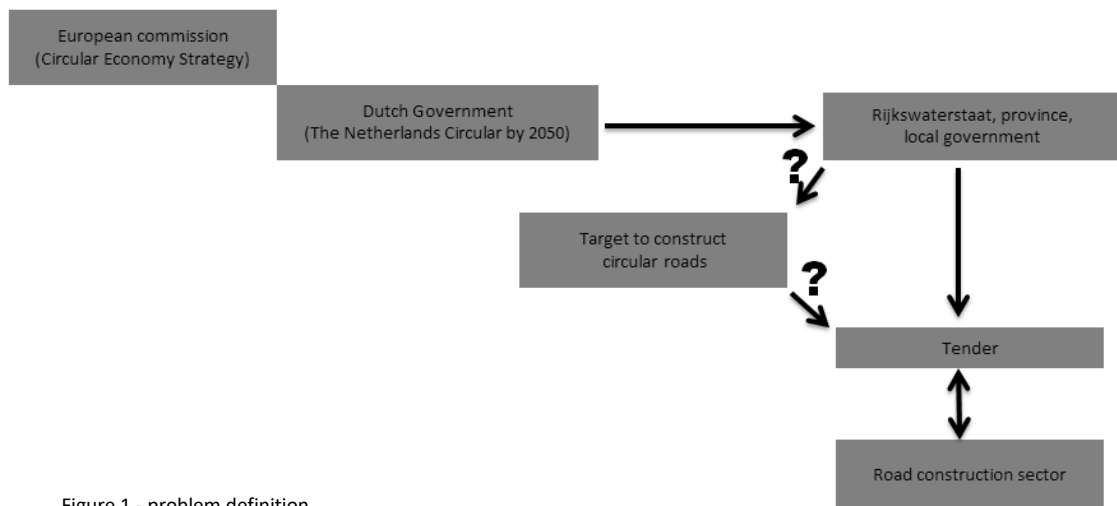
European commission
(Circular Economy Strategy)

Dutch Government
(The Netherlands Circular by 2050)

Rijkswaterstaat, province, local government

?

Target to construct circular roads

?

Tender

Road construction sector

Figure 1 - problem definition